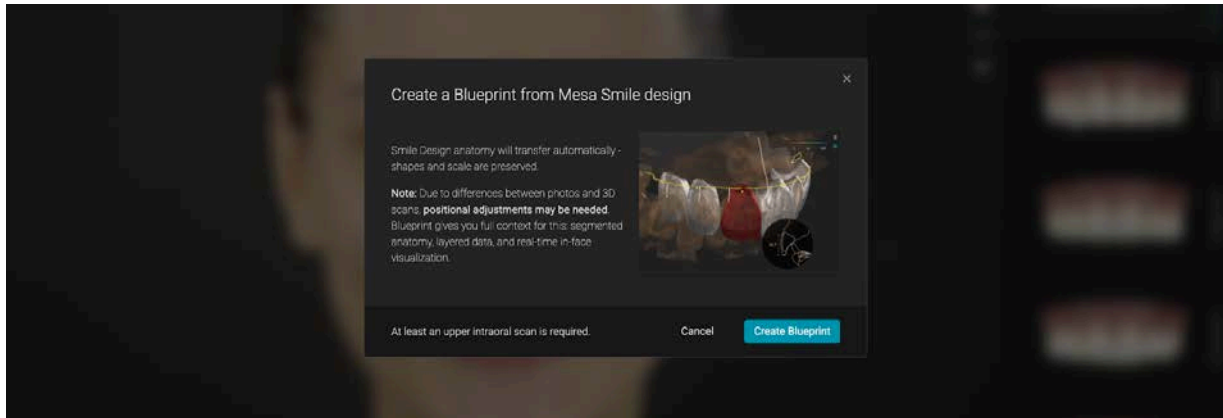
Create a Blueprint from Mesa Smile design

×

Smile Design anatomy will transfer automatically - shapes and scale are preserved.

**Note:** Due to differences between photos and 3D scans, **positional adjustments may be needed**. Blueprint gives you full context for this: segmented anatomy, layered data, and real-time in-face visualization.

At least an upper intraoral scan is required.

Cancel

Create Blueprint